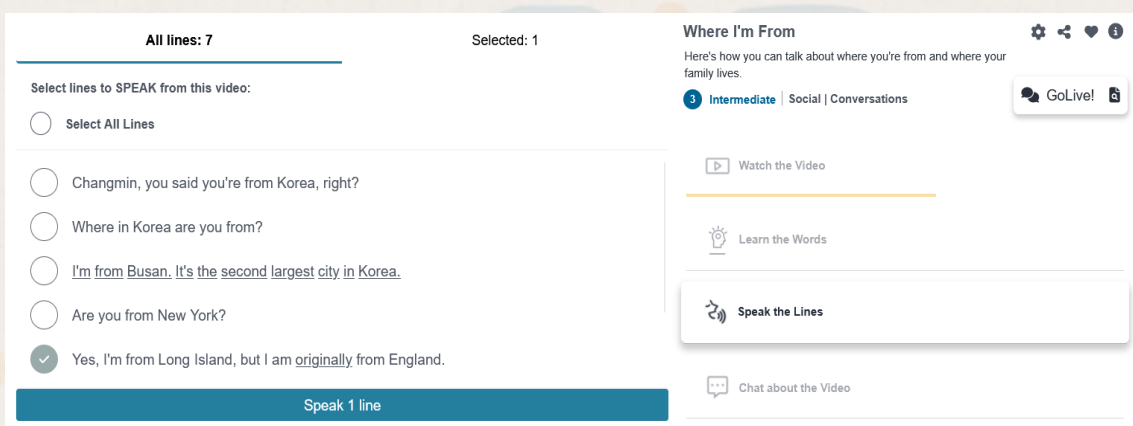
All lines: 7

Selected: 1

Select lines to SPEAK from this video:

Select All Lines

Changmin, you said you're from Korea, right?

Where in Korea are you from?

I'm from Busan. It's the second largest city in Korea.

Are you from New York?

Yes, I'm from Long Island, but I am originally from England.

Speak 1 line

Where I'm From

Here's how you can talk about where you're from and where your family lives.

3 Intermediate | Social | Conversations

GoLive!

Watch the Video

Learn the Words

Speak the Lines

Chat about the Video